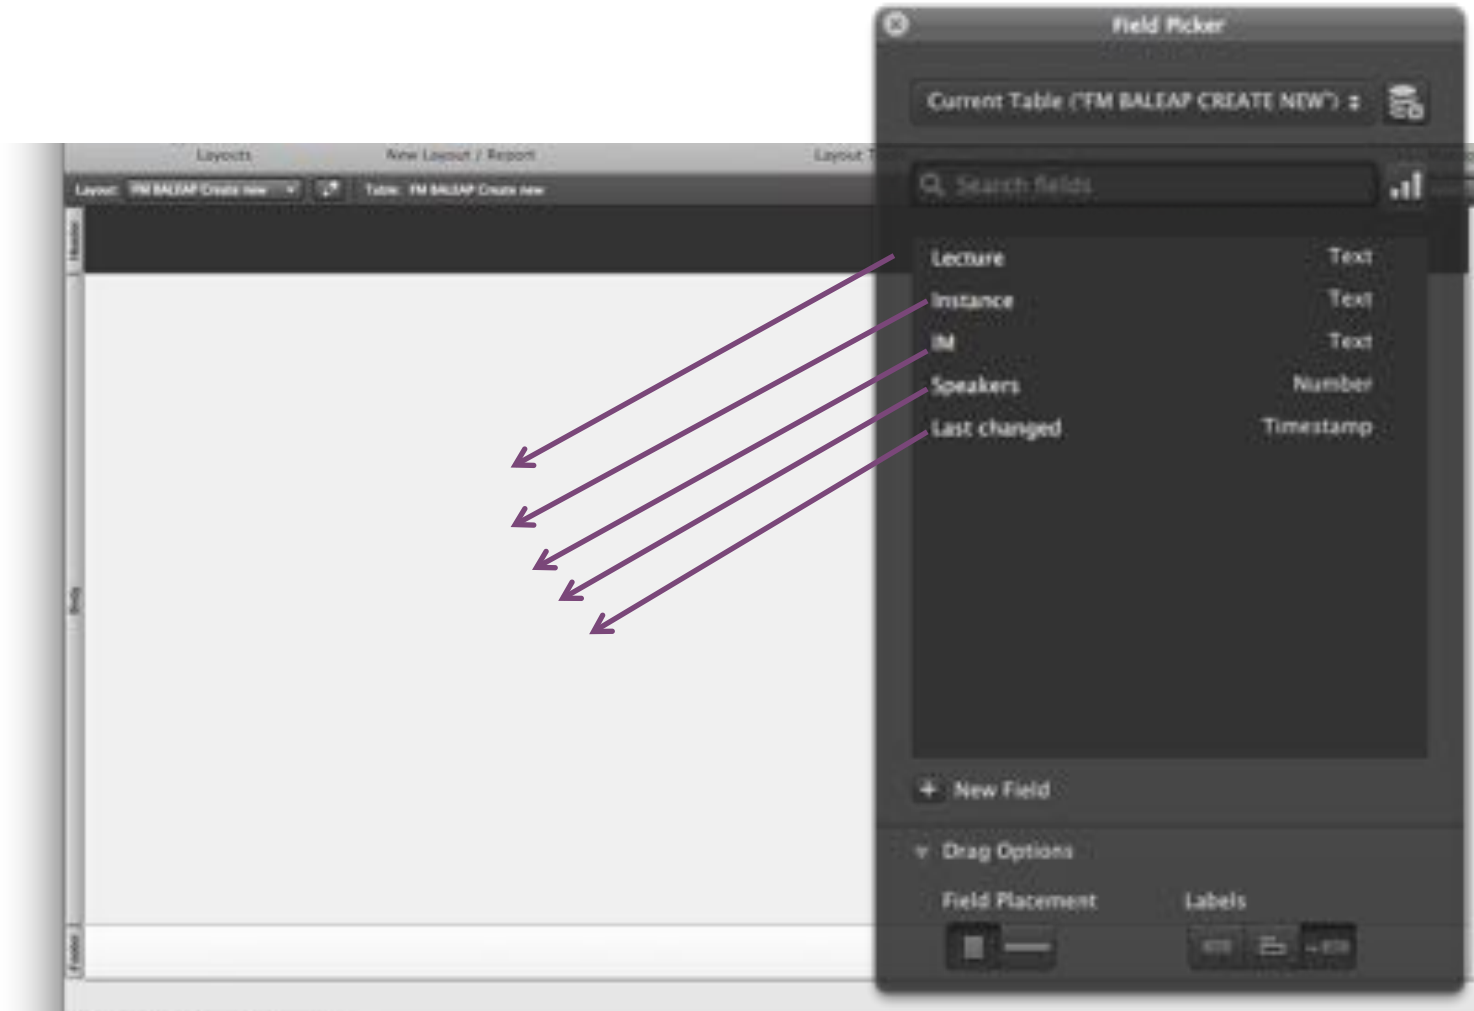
Field Picker

Current Table ("FM BALEAP CREATE NEW")

Search fields

| | |
|---|---|
| Lecture | Text |
| Instance | Text |
| IM | Text |
| Speakers | Number |
| Last changed | Timestamp |

New Field

Drag Options

Field Placement

Labels

Layouts

New Layout / Report

Layout T

Layout: FM BALEAP Create new

Table: FM BALEAP Create new

Header

Body

Footer